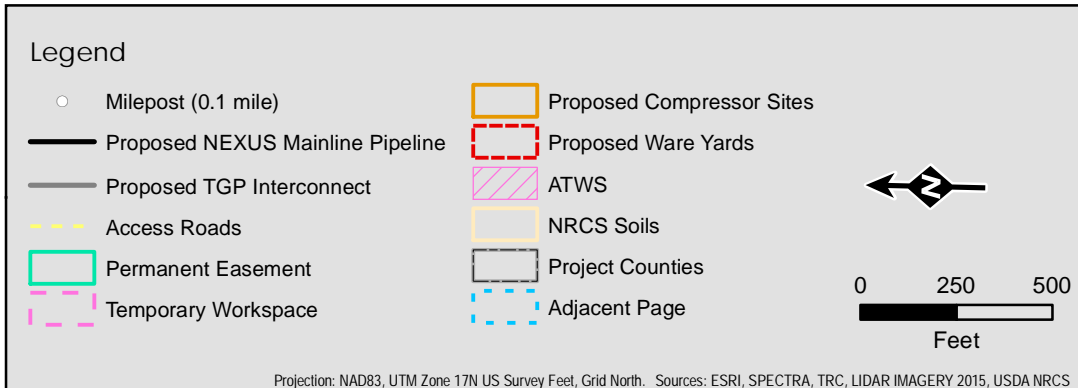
Legend

Milepost (0.1 mile)
Proposed NEXUS Mainline Pipeline
Proposed TGP Interconnect
Access Roads
Permanent Easement
Temporary Workspace

Proposed Compressor Sites
Proposed Ware Yards
ATWS
NRCS Soils
Project Counties
Adjacent Page

N

0 250 500
Feet

Projection: NAD83, UTM Zone 17N US Survey Feet, Grid North. Sources: ESRI, SPECTRA, TRC, LIDAR IMAGERY 2015, USDA NRCS